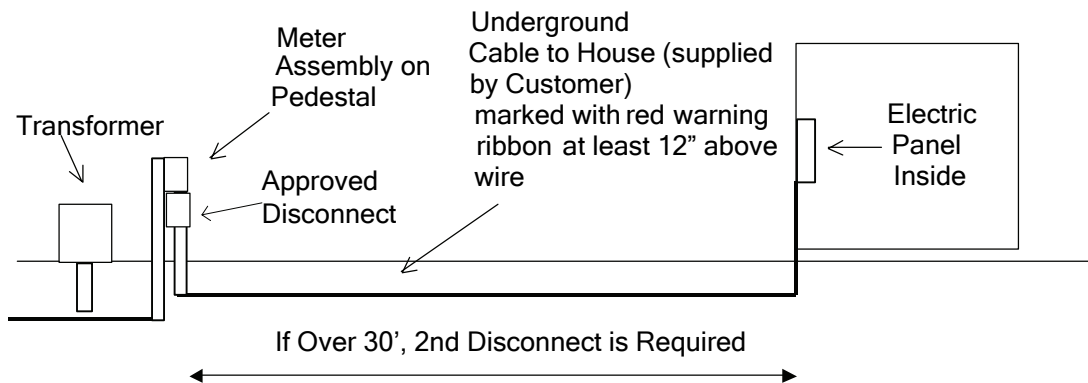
Transformer

Meter Assembly on Pedestal

Approved Disconnect

Underground Cable to House (supplied by Customer) marked with red warning ribbon at least 12” above wire

Electric Panel Inside

If Over 30’, 2nd Disconnect is Required